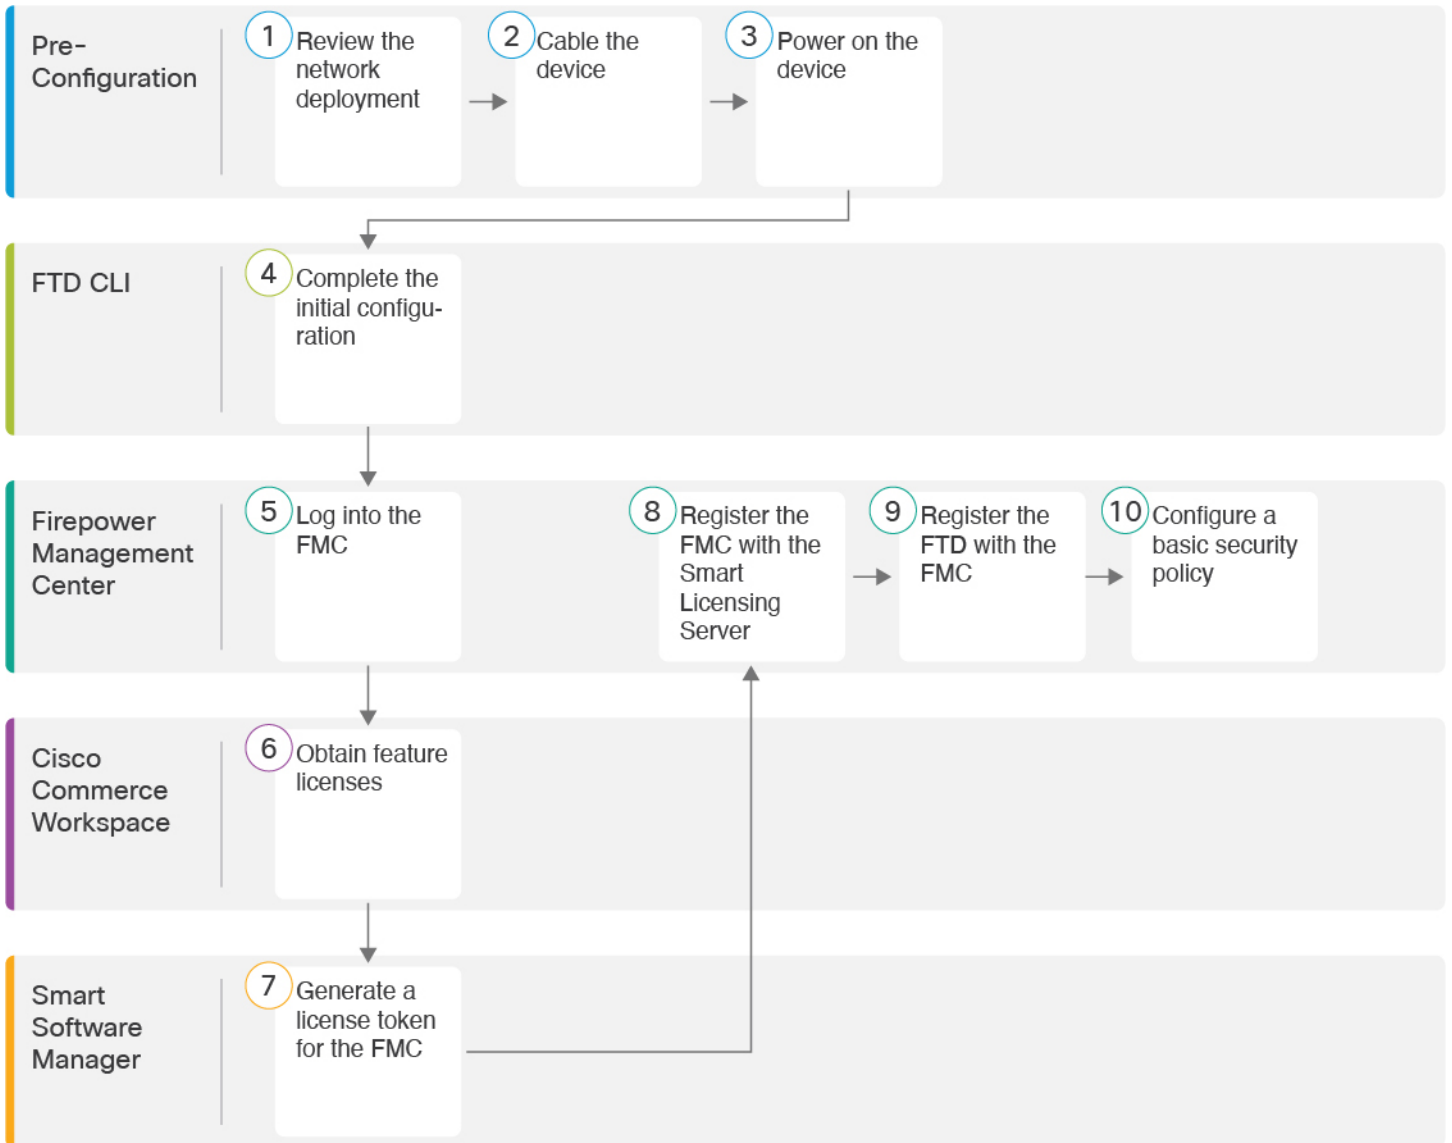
Pre-Configuration

1 Review the network deployment

2 Cable the device

3 Power on the device

FTD CLI

4 Complete the initial configuration

Firepower Management Center

5 Log into the FMC

8 Register the FMC with the Smart Licensing Server

9 Register the FTD with the FMC

10 Configure a basic security policy

Cisco Commerce Workspace

6 Obtain feature licenses

Smart Software Manager

7 Generate a license token for the FMC